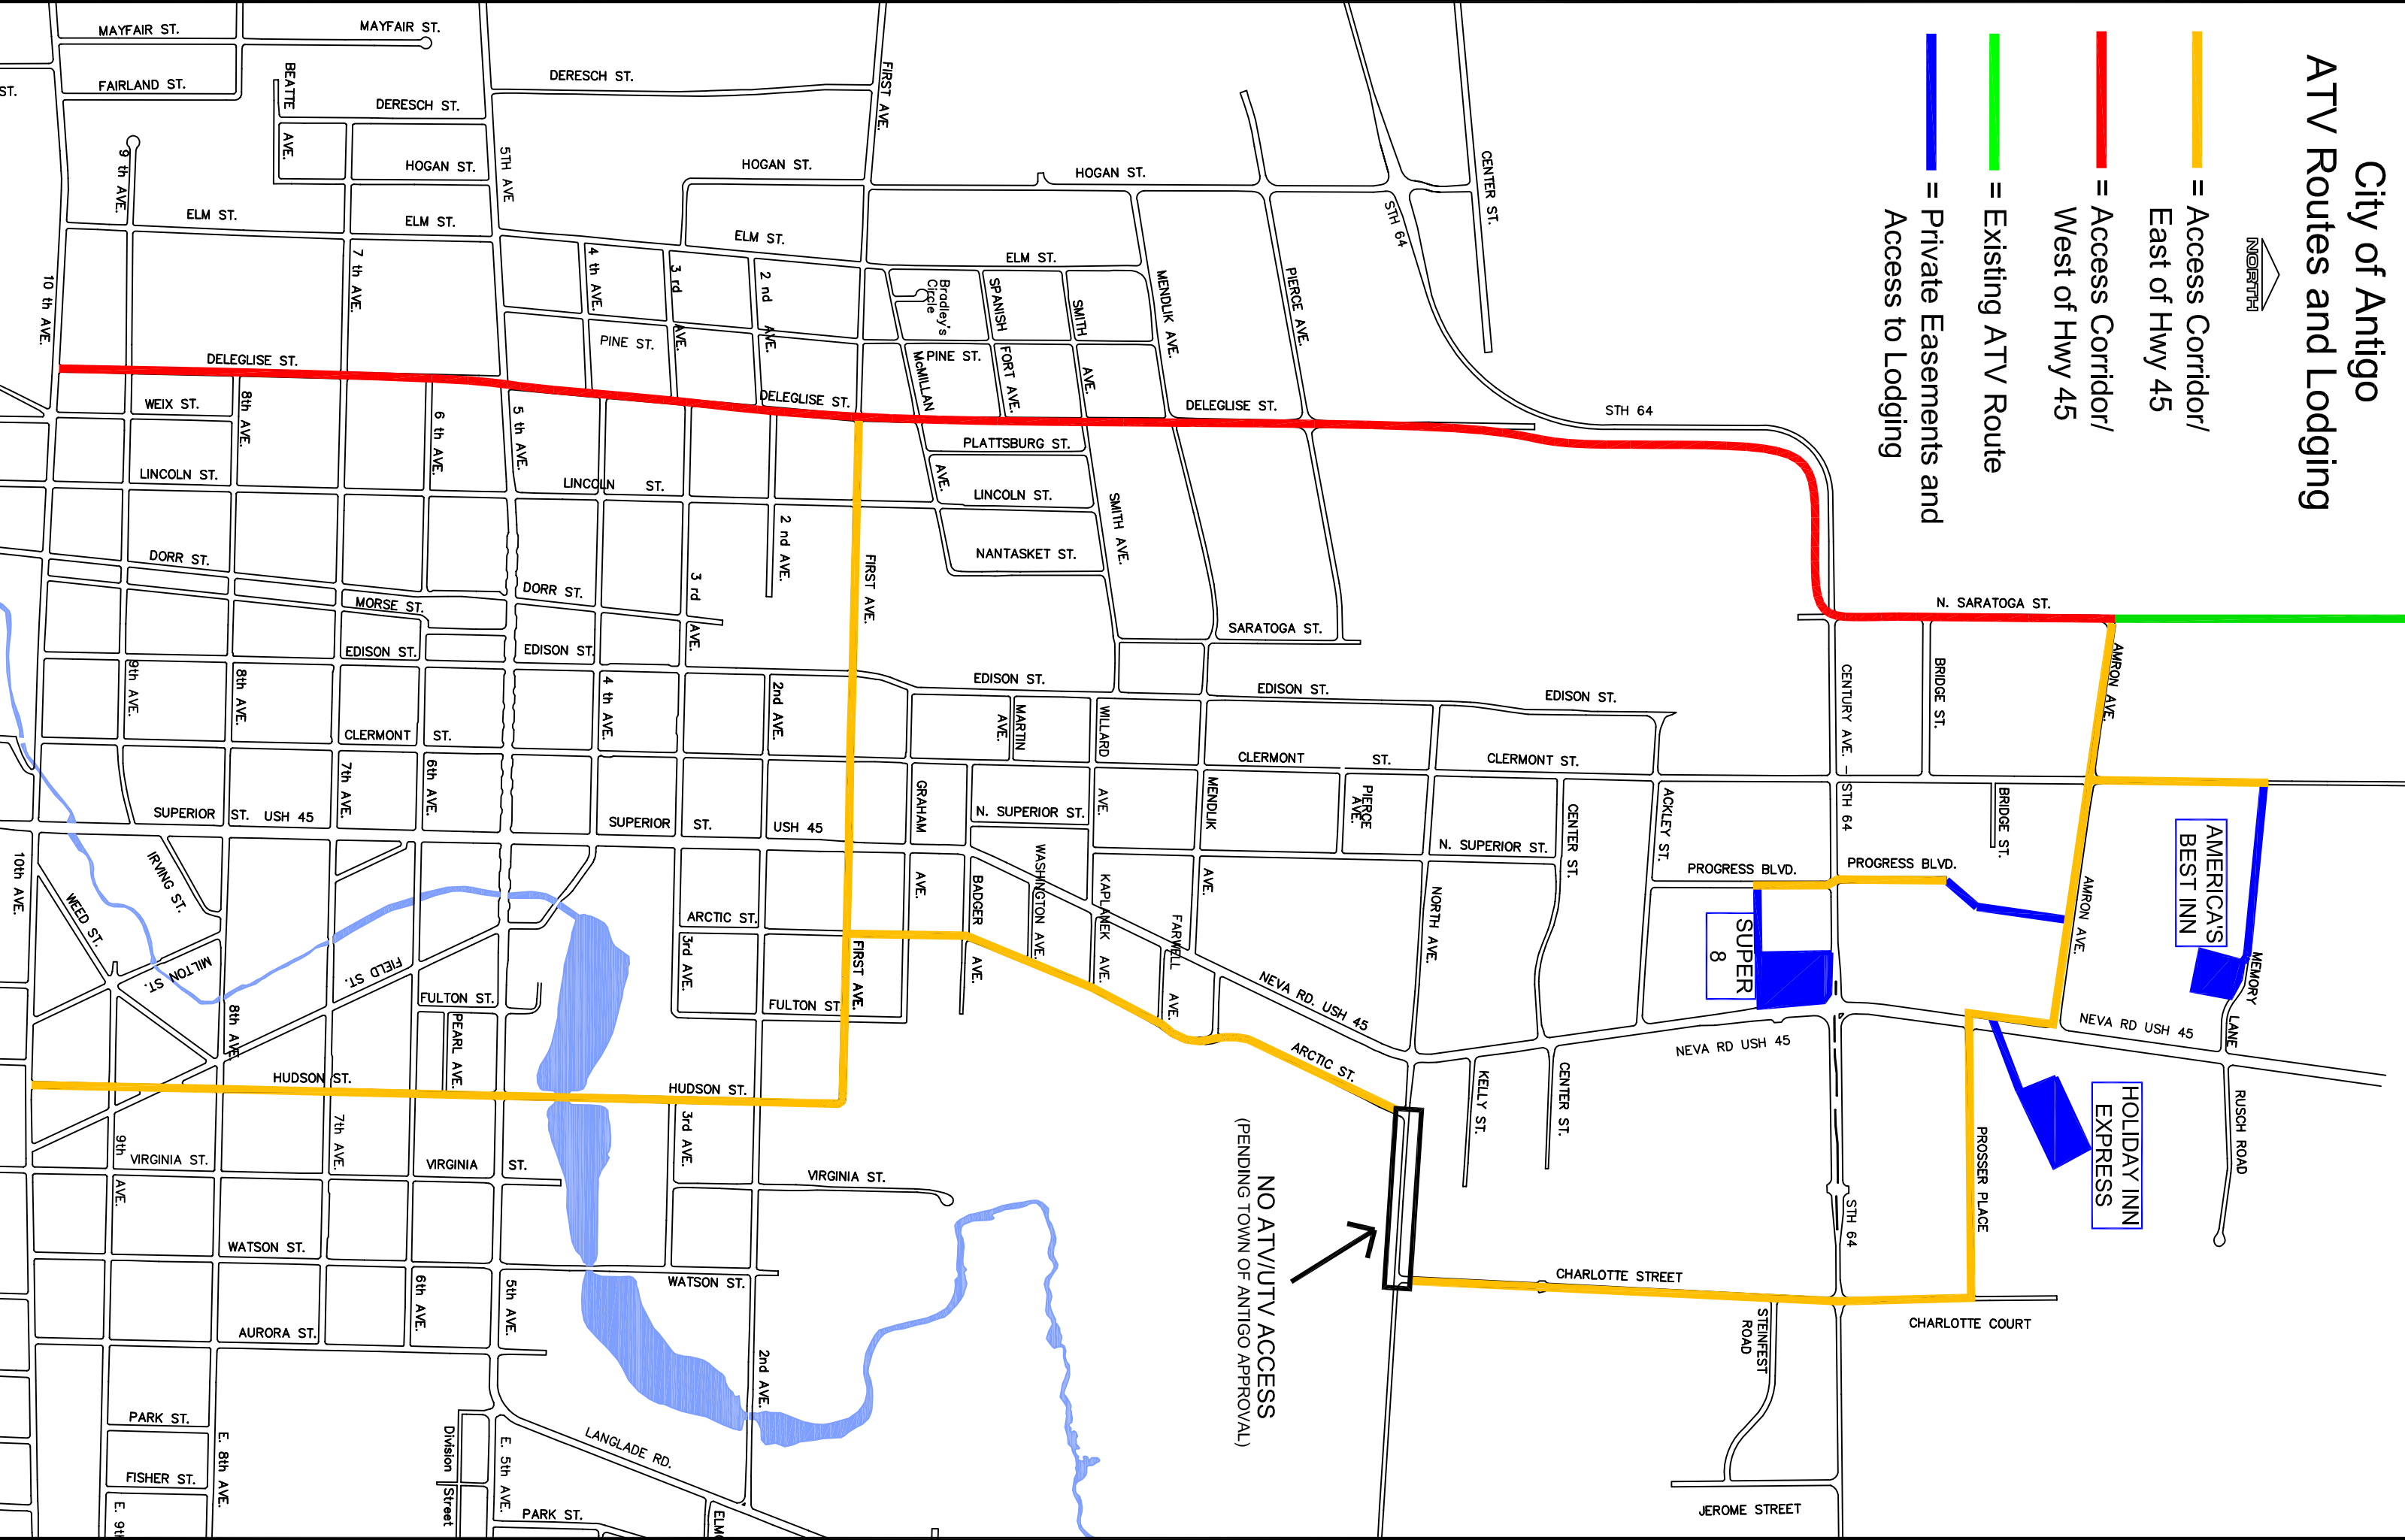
City of Antigo
ATV Routes and Lodging

NORTH

= Access Corridor/ East of Hwy 45
= Access Corridor/ West of Hwy 45
= Existing ATV Route
= Private Easements and Access to Lodging

MAYFAIR ST.
MAYFAIR ST.
ST.
FAIRLAND ST.
BEATTE AVE.
DERESCH ST.
DERESCH ST.
FIRST AVE.
HOGAN ST.
HOGAN ST.
HOGAN ST.
5TH AVE.
9 th AVE.
ELM ST.
ELM ST.
ELM ST.
ELM ST.
CENTER ST.
STH 64
10 th AVE.
7 th AVE.
4 th AVE.
3 rd AVE.
2 nd AVE.
Bradley's Circle
SPANISH ST.
SMITH AVE.
MENDIK AVE.
PIERCE AVE.
PINE ST.
PINE ST.
McMILLAN
FORT AVE.
DELEGLISE ST.
DELEGLISE ST.
DELEGLISE ST.
STH 64
WEIX ST.
8th AVE.
6 th AVE.
5 th AVE.
PLATTSBURG ST.
LINCOLN ST.
LINCOLN ST.
LINCOLN ST.
AVE.
SMITH AVE.
2 nd AVE.
DORR ST.
DORR ST.
3 rd AVE.
FIRST AVE.
NANTASKET ST.
MORSE ST.
SARATOGA ST.
N. SARATOGA ST.
EDISON ST.
EDISON ST.
EDISON ST.
EDISON ST.
EDISON ST.
9th AVE.
8th AVE.
4 th AVE.
2nd AVE.
MARTIN AVE.
WILLARD AVE.
CENTURY AVE.
BRIDGE ST.
AMRON AVE.
CLERMONT ST.
CLERMONT ST.
CLERMONT ST.
7th AVE.
6th AVE.
GRAHAM AVE.
N. SUPERIOR ST.
AVE.
MENDIK
PIERCE AVE.
CENTER ST.
ACKLEY ST.
STH 64
BRIDGE ST.
SUPERIOR ST. USH 45
SUPERIOR ST.
USH 45
PROGRESS BLVD.
PROGRESS BLVD.
N. SUPERIOR ST.
10th AVE.
IRVING ST.
WEED ST.
ARCTIC ST.
BADGER AVE.
WASHINGTON AVE.
KAPLANEK AVE.
FARWELL AVE.
AVE.
NORTH AVE.
AMRON AVE.
AMERICA'S BEST INN
SUPER 8
MILTON ST.
FIELD ST.
3rd AVE.
FIRST AVE.
FULTON ST.
FULTON ST
NEVA RD. USH 45
MEMORY LANE
NEVA RD USH 45
NEVA RD USH 45
8th AVE.
PEARL AVE.
HUDSON ST.
HUDSON ST.
ARCTIC ST.
KELLY ST.
CENTER ST.
RUSCH ROAD
HOLIDAY INN EXPRESS
9th AVE.
VIRGINIA ST.
7th AVE.
VIRGINIA ST.
3rd AVE.
VIRGINIA ST.
PROSSER PLACE
STH 64
NO ATV/UTV ACCESS
(PENDING TOWN OF ANTIGO APPROVAL)
WATSON ST.
WATSON ST.
6th AVE.
5th AVE.
CHARLOTTE STREET
AURORA ST.
STEINFEST ROAD
CHARLOTTE COURT
2nd AVE.
PARK ST.
E. 8th AVE.
Division Street
E. 5th AVE.
LANGLADE RD.
FISHER ST.
E. 9t
PARK ST.
ELM
JEROME STREET